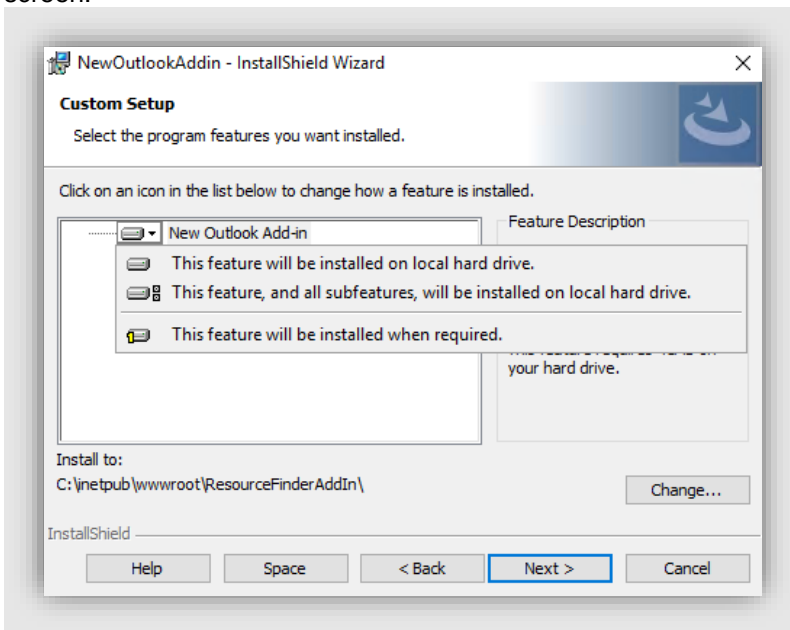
screen.

NewOutlookAddin - InstallShield Wizard

Custom Setup

Select the program features you want installed.

Click on an icon in the list below to change how a feature is installed.

New Outlook Add-in

This feature will be installed on local hard drive.

This feature, and all subfeatures, will be installed on local hard drive.

This feature will be installed when required.

Feature Description

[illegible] your hard drive.

Install to:
C:\inetpub\wwwroot\ResourceFinderAddIn\

Change...

InstallShield

Help Space < Back Next > Cancel